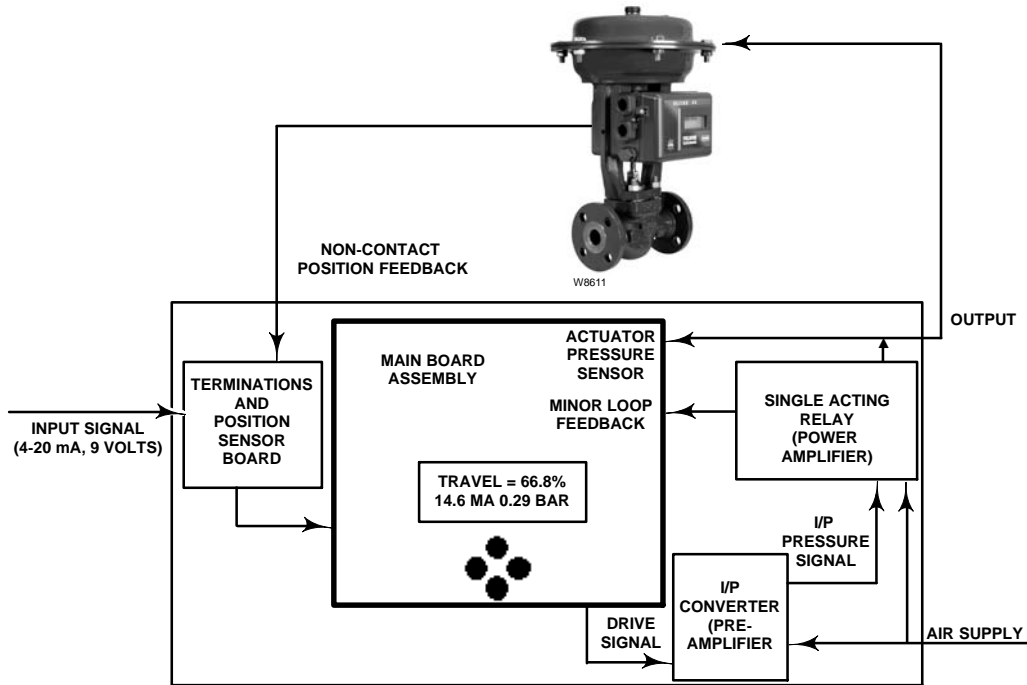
NON-CONTACT POSITION FEEDBACK

W8611

OUTPUT

TERMINATIONS AND POSITION SENSOR BOARD

INPUT SIGNAL (4-20 mA, 9 VOLTS)

MAIN BOARD ASSEMBLY

ACTUATOR PRESSURE SENSOR

MINOR LOOP FEEDBACK

TRAVEL = 66.8%
14.6 MA 0.29 BAR

SINGLE ACTING RELAY (POWER AMPLIFIER)

I/P PRESSURE SIGNAL

I/P CONVERTER (PRE-AMPLIFIER

DRIVE SIGNAL

AIR SUPPLY